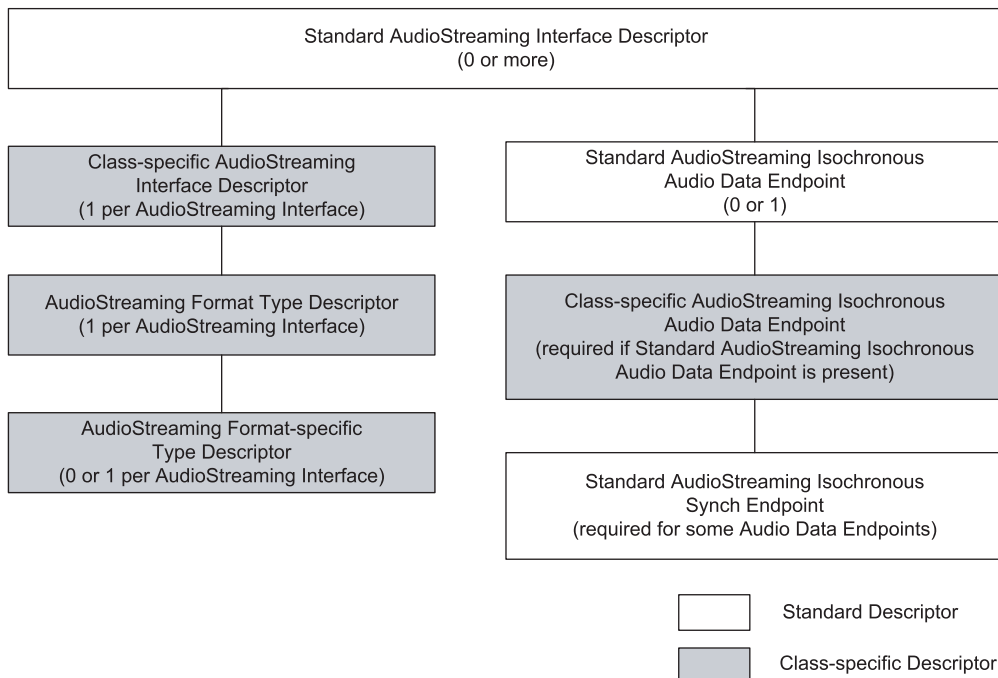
Standard AudioStreaming Interface Descriptor
(0 or more)

Class-specific AudioStreaming Interface Descriptor
(1 per AudioStreaming Interface)

AudioStreaming Format Type Descriptor
(1 per AudioStreaming Interface)

AudioStreaming Format-specific Type Descriptor
(0 or 1 per AudioStreaming Interface)

Standard AudioStreaming Isochronous Audio Data Endpoint
(0 or 1)

Class-specific AudioStreaming Isochronous Audio Data Endpoint
(required if Standard AudioStreaming Isochronous Audio Data Endpoint is present)

Standard AudioStreaming Isochronous Synch Endpoint
(required for some Audio Data Endpoints)

Standard Descriptor

Class-specific Descriptor